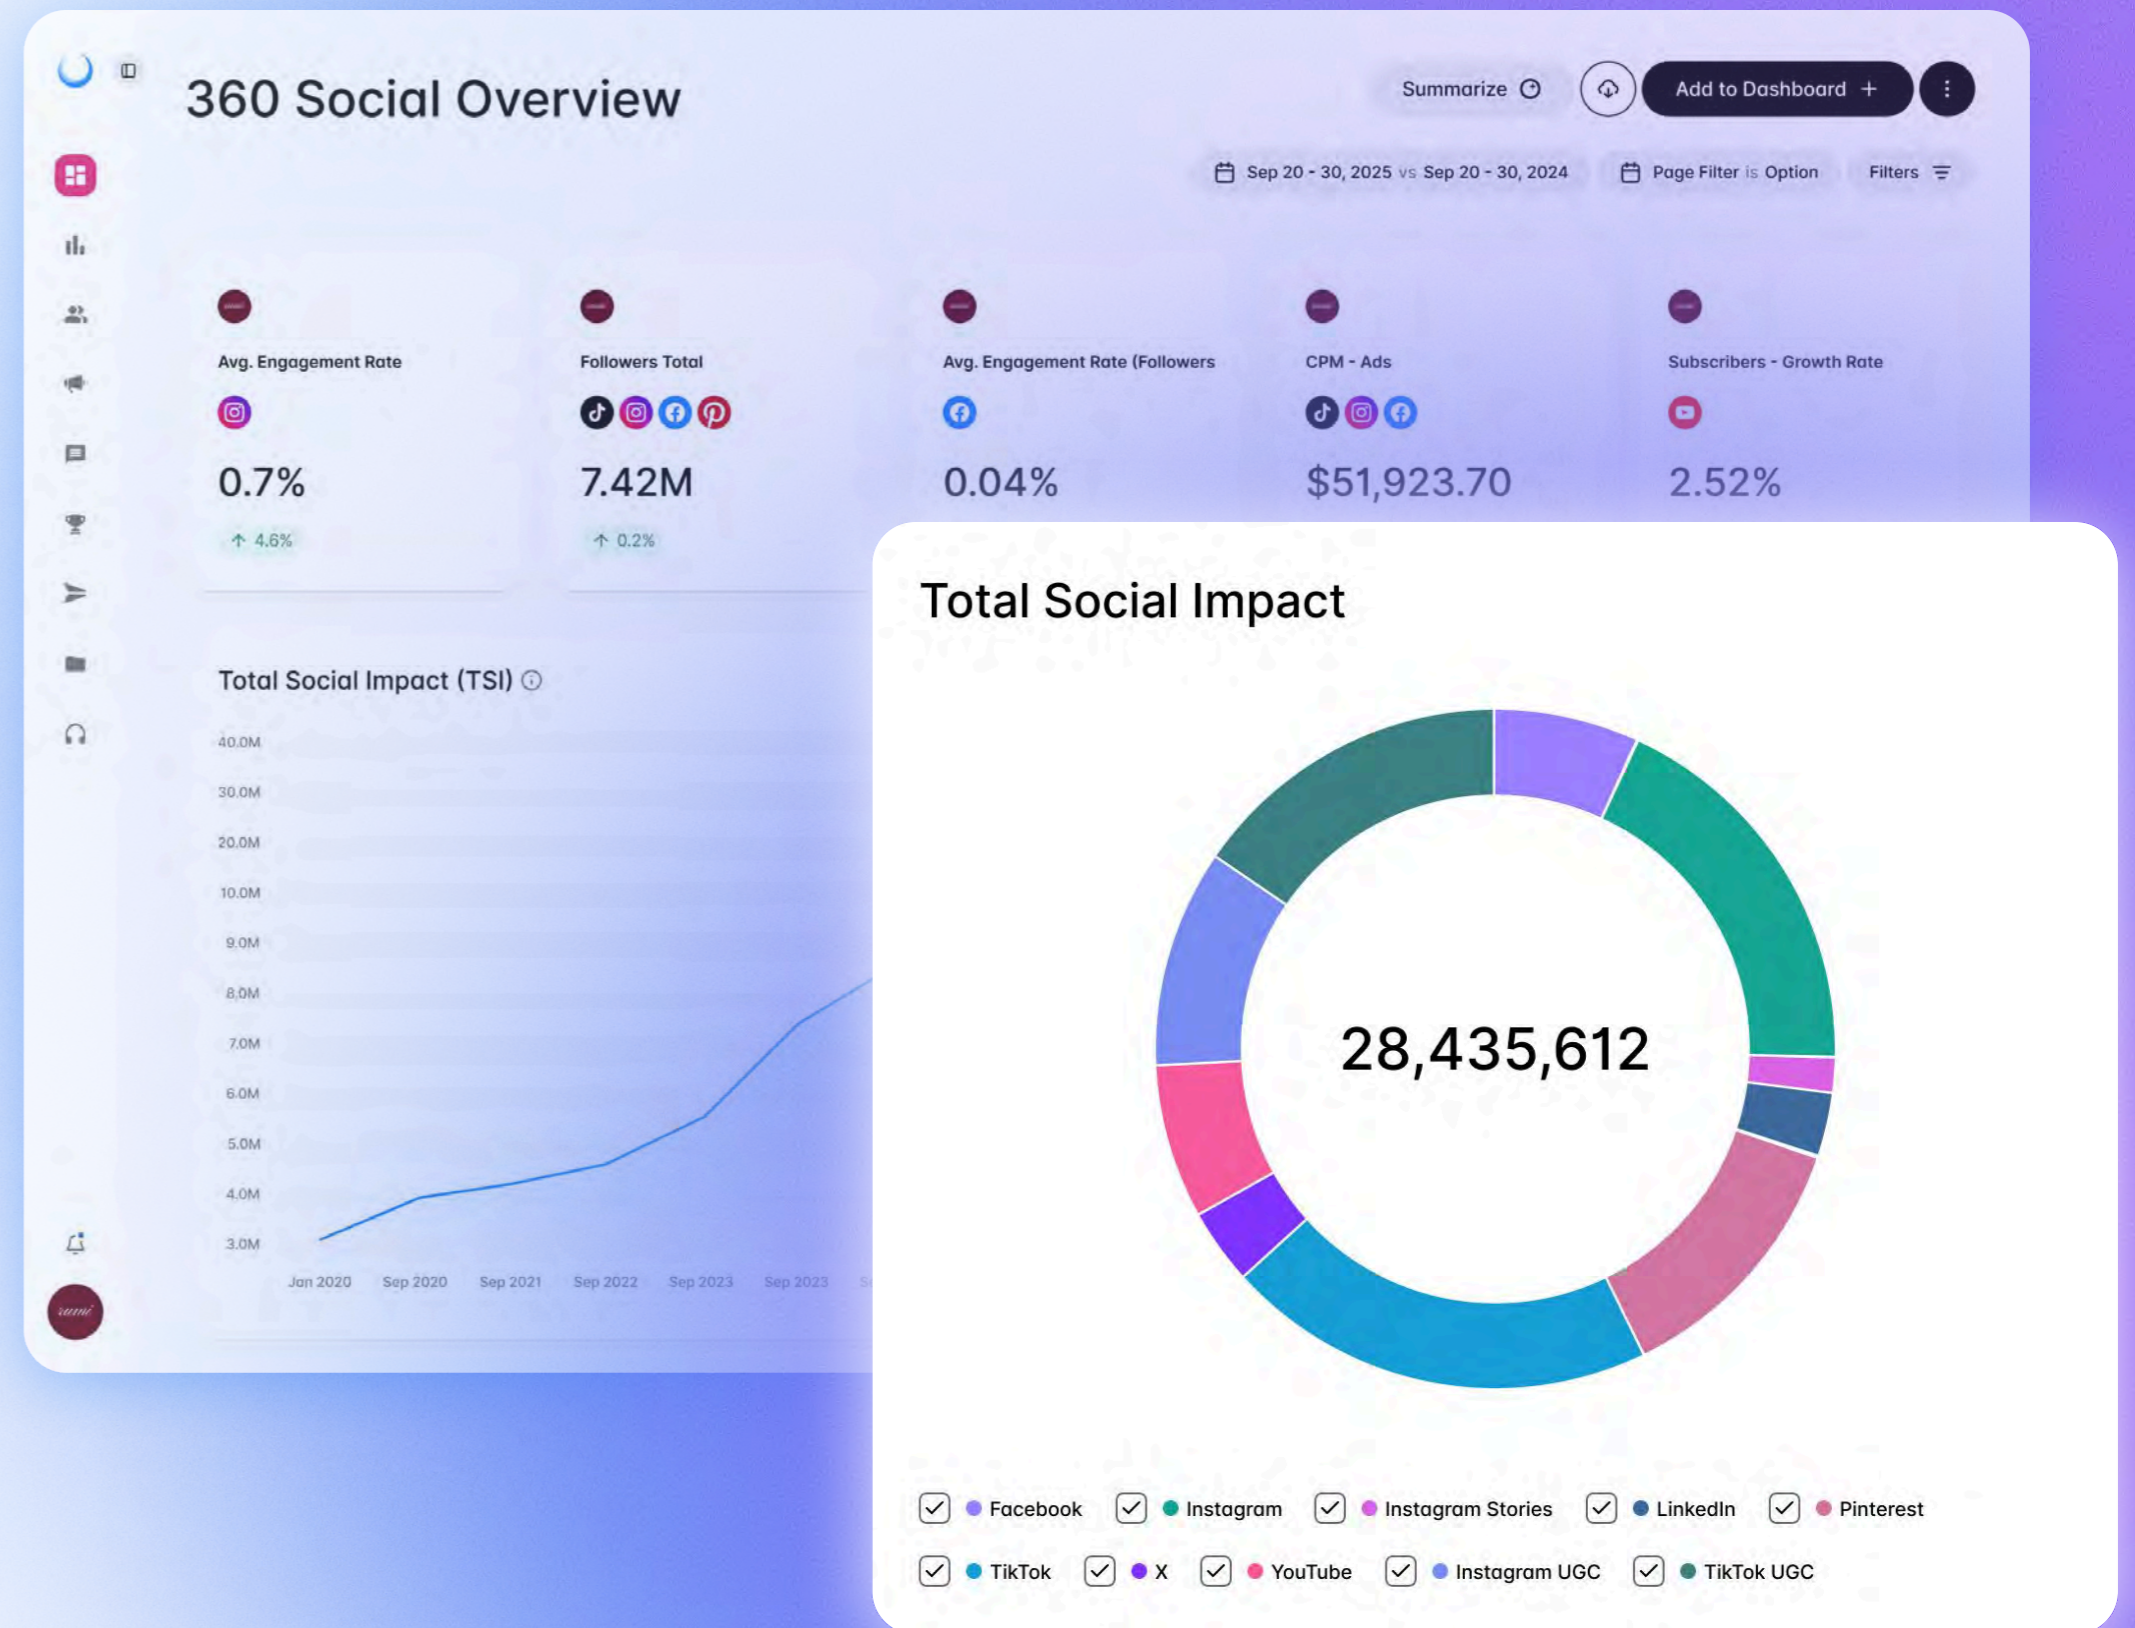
360 Social Overview

Summarize

Add to Dashboard +

Sep 20 - 30, 2025 vs Sep 20 - 30, 2024

Page Filter is Option

Filters

Avg. Engagement Rate

0.7%

↑ 4.6%

Followers Total

7.42M

↑ 0.2%

Avg. Engagement Rate (Followers

0.04%

CPM - Ads

$51,923.70

Subscribers - Growth Rate

2.52%

Total Social Impact (TSI)

40.0M
30.0M
20.0M
10.0M
9.0M
8.0M
7.0M
6.0M
5.0M
4.0M
3.0M

Jan 2020 Sep 2020 Sep 2021 Sep 2022 Sep 2023 Sep 2023

Total Social Impact

28,435,612

Facebook
Instagram
Instagram Stories
LinkedIn
Pinterest
TikTok
X
YouTube
Instagram UGC
TikTok UGC